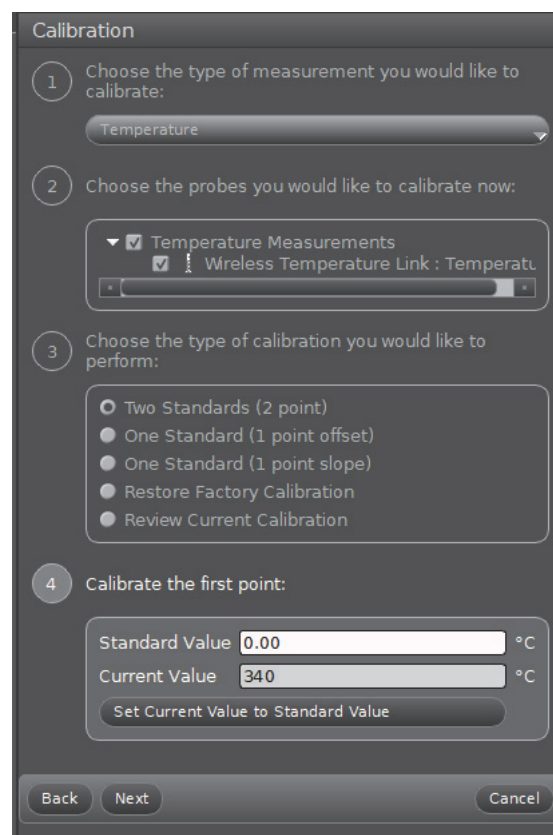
Calibration

1 Choose the type of measurement you would like to calibrate:

Temperature

2 Choose the probes you would like to calibrate now:

Temperature Measurements
Wireless Temperature Link : Temperatu

3 Choose the type of calibration you would like to perform:

Two Standards (2 point)
One Standard (1 point offset)
One Standard (1 point slope)
Restore Factory Calibration
Review Current Calibration

4 Calibrate the first point:

Standard Value 0.00 °C
Current Value 340 °C
Set Current Value to Standard Value

Back Next Cancel